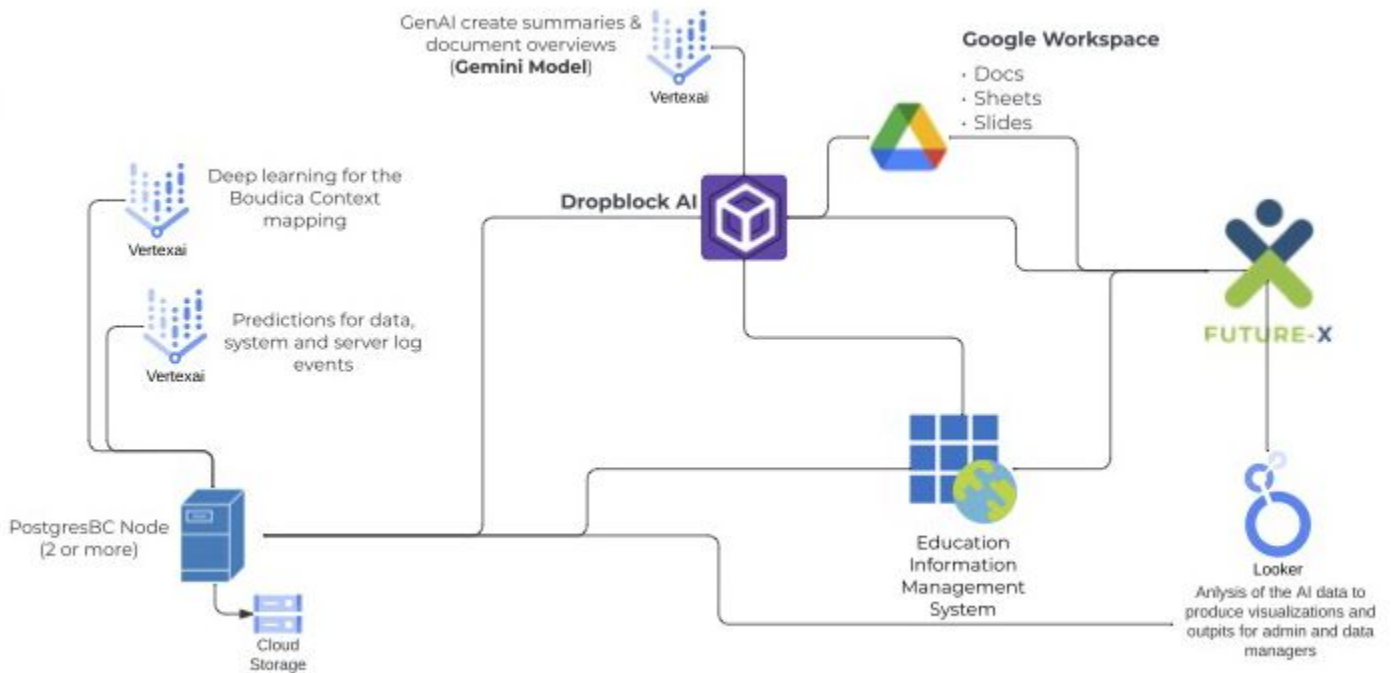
GenAI create summaries & document overviews (**Gemini Model**)

Vertexai

**Google Workspace**

· Docs
· Sheets
· Slides

Deep learning for the Boudica Context mapping

Vertexai

**Dropblock AI**

Predictions for data, system and server log events

Vertexai

FUTURE-X

PostgresBC Node (2 or more)

Cloud Storage

Education Information Management System

Looker

Anlysis of the AI data to produce visualizations and outpits for admin and data managers